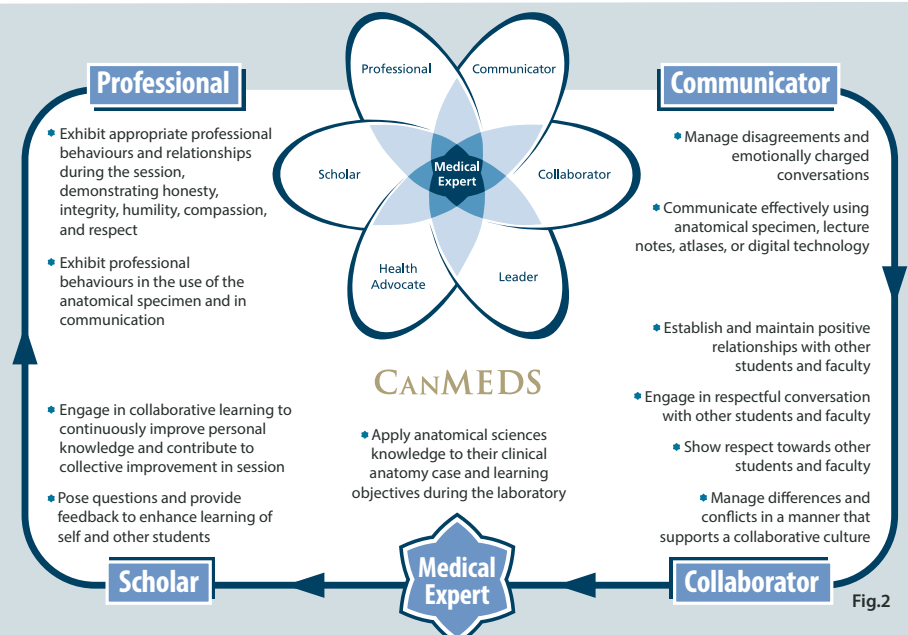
Professional

Professional

Communicator

Communicator

Scholar

Medical Expert

Collaborator

Health Advocate

Leader

• Exhibit appropriate professional behaviours and relationships during the session, demonstrating honesty, integrity, humility, compassion, and respect

• Exhibit professional behaviours in the use of the anatomical specimen and in communication

• Manage disagreements and emotionally charged conversations

• Communicate effectively using anatomical specimen, lecture notes, atlases, or digital technology

• Establish and maintain positive relationships with other students and faculty

• Engage in respectful conversation with other students and faculty

• Show respect towards other students and faculty

• Manage differences and conflicts in a manner that supports a collaborative culture

CanMEDS

• Engage in collaborative learning to continuously improve personal knowledge and contribute to collective improvement in session

• Pose questions and provide feedback to enhance learning of self and other students

• Apply anatomical sciences knowledge to their clinical anatomy case and learning objectives during the laboratory

Scholar

Medical Expert

Collaborator

Fig.2